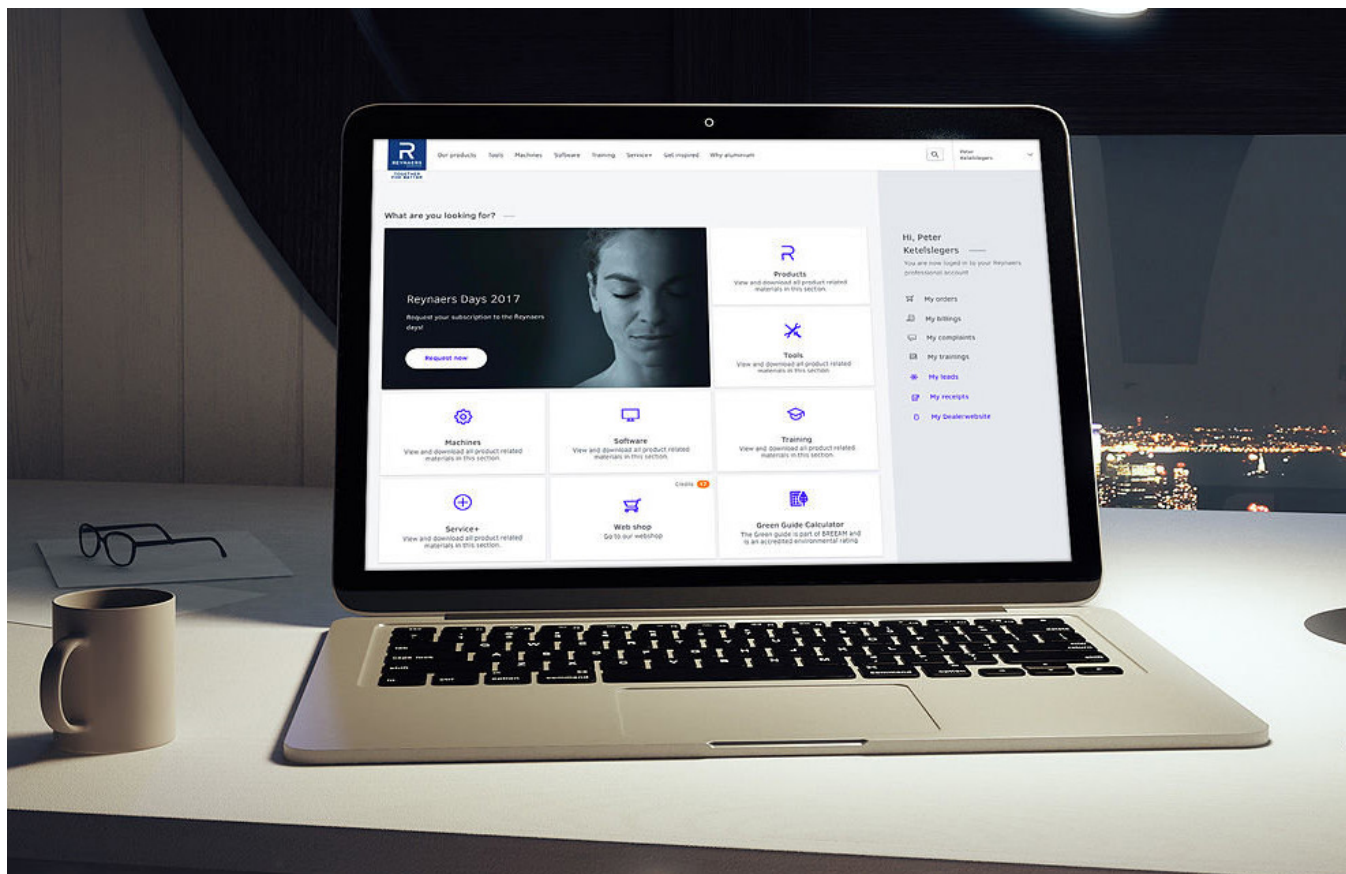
R REYNAERS TOGETHER FOR BETTER

Our products Tools Machines Software Training Service+ Get inspired Why aluminium

Peter Ketelslegers

What are you looking for?

Reynaers Days 2017

Request your subscription to the Reynaers days!

Request now

Products
View and download all product related materials in this section.

Tools
View and download all product related materials in this section.

Machines
View and download all product related materials in this section.

Software
View and download all product related materials in this section.

Training
View and download all product related materials in this section.

Service+
View and download all product related materials in this section.

Credits 12

Web shop
Go to our webshop

Green Guide Calculator
The Green guide is part of BREEAM and is an accredited environmental rating

Hi, Peter Ketelslegers

You are now logged in to your Reynaers professional account

My orders
My billings
My complaints
My trainings
My leads
My receipts
My Dealerwebsite